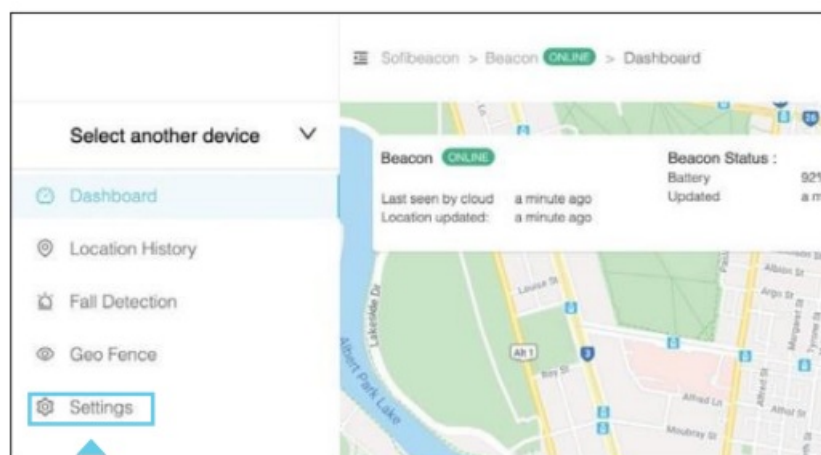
Sofibeacon > Beacon ONLINE > Dashboard

Select another device

Dashboard

Location History

Fall Detection

Geo Fence

Settings

Beacon ONLINE

Last seen by cloud a minute ago
Location updated: a minute ago

Beacon Status :
Battery 92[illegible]
Updated a m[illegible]

Lakeside Dr
Albert Park Lake
Louise St
Bay St
Alt 1
Albion St
Argo St
Alfred Ln
Moubray St
Alfred St
Alfred St
Margaret St
Tyrone St